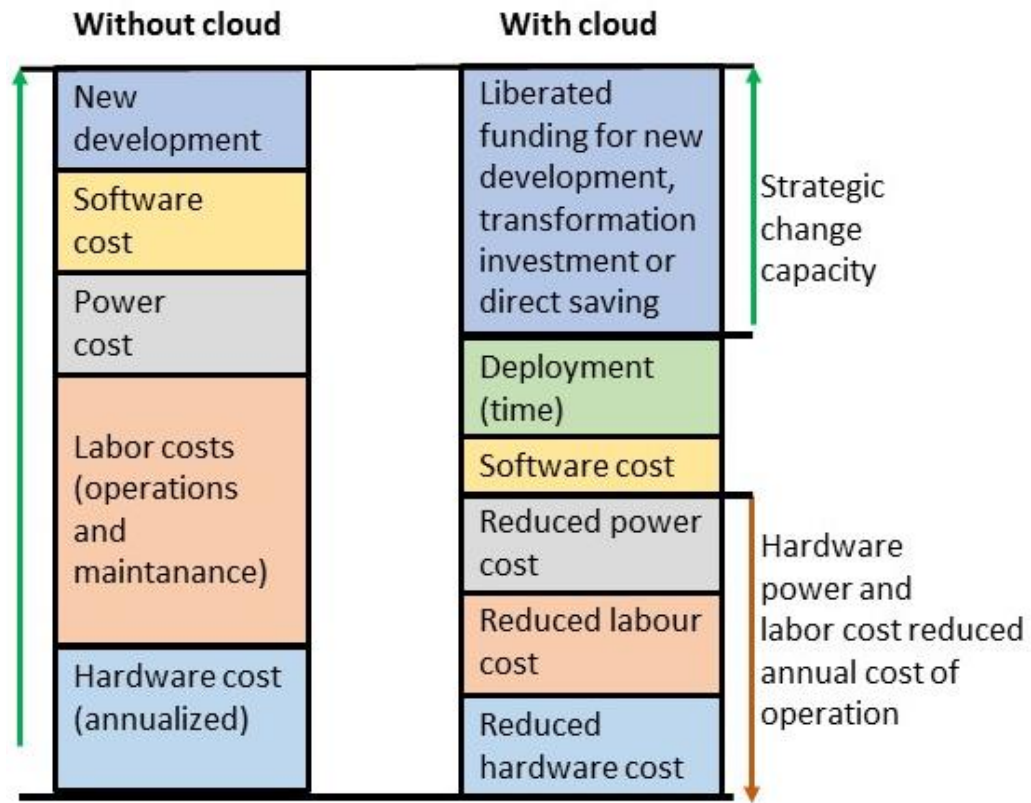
Without cloud

New development

Software cost

Power cost

Labor costs (operations and maintanance)

Hardware cost (annualized)

With cloud

Liberated funding for new development, transformation investment or direct saving

Deployment (time)

Software cost

Reduced power cost

Reduced labour cost

Reduced hardware cost

Strategic change capacity

Hardware power and labor cost reduced annual cost of operation